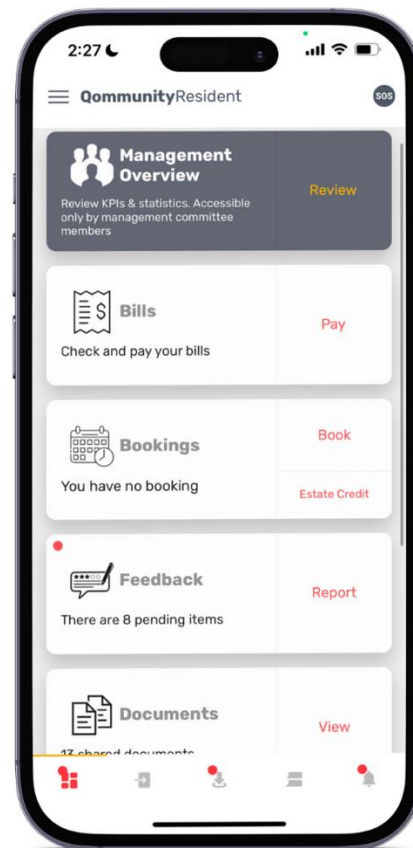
2:27

QommunityResident

SOS

Management Overview

Review KPIs & statistics. Accessible only by management committee members

Review

Bills

Check and pay your bills

Pay

Bookings

You have no booking

Book

Estate Credit

Feedback

There are 8 pending items

Report

Documents

13 shared documents

View